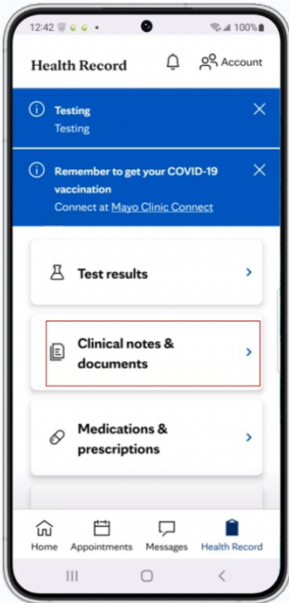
12:42 100%

Health Record

Account

Testing
Testing

Remember to get your COVID-19 vaccination
Connect at Mayo Clinic Connect

Test results

Clinical notes & documents

Medications & prescriptions

Home

Appointments

Messages

Health Record